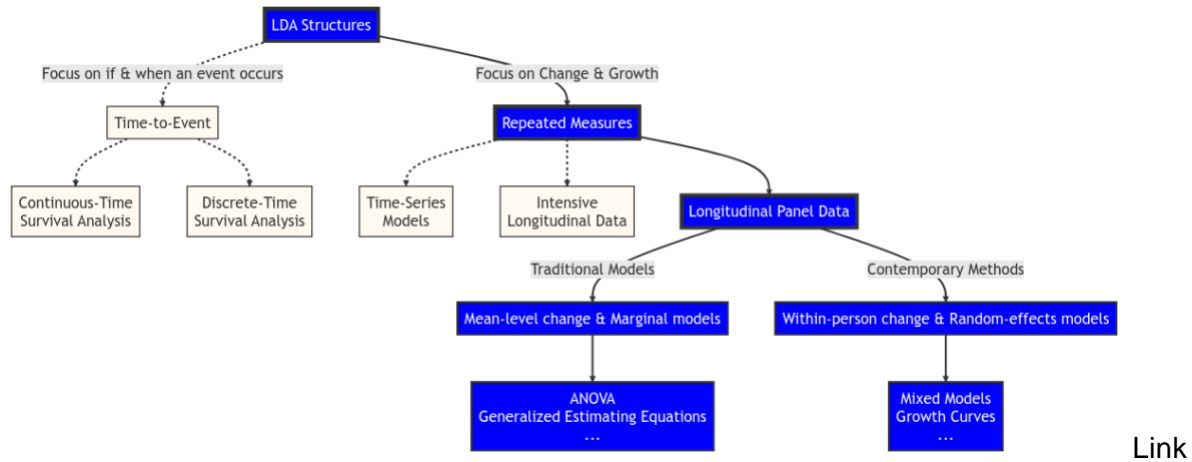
LDA Structures

Focus on if & when an event occurs

Focus on Change & Growth

Time-to-Event

Repeated Measures

Continuous-Time Survival Analysis

Discrete-Time Survival Analysis

Time-Series Models

Intensive Longitudinal Data

Longitudinal Panel Data

Traditional Models

Contemporary Methods

Mean-level change & Marginal models

Within-person change & Random-effects models

ANOVA
Generalized Estimating Equations
...

Mixed Models
Growth Curves
...

Link